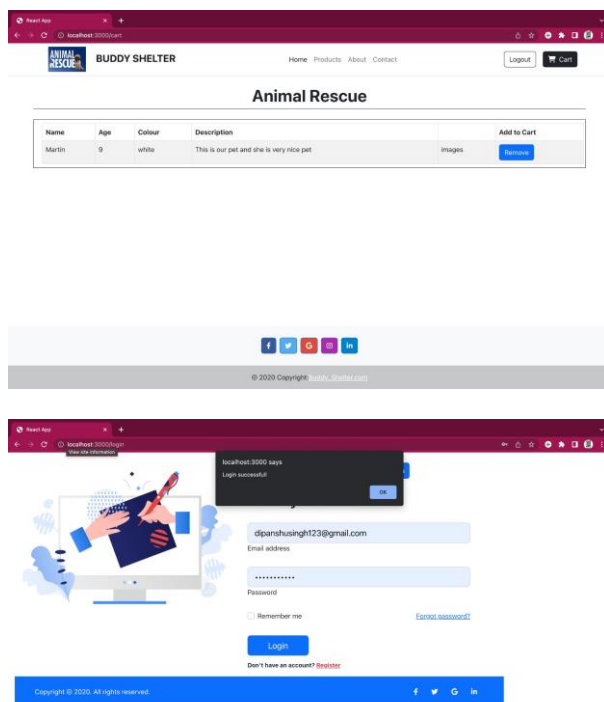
React App
localhost:3000/cart

ANIMAL RESCUE
BUDDY SHELTER

Home Products About Contact

Logout
Cart

Animal Rescue

| Name | Age | Colour | Description | | Add to Cart |
|---|---|---|---|---|---|
| Martin | 9 | white | This is our pet and she is very nice pet | images | Remove |

f G in

© 2020 Copyright: Buddy_Shelter.com

React App
localhost:3000/login
View site information

localhost:3000 says
Login successful
OK

dipanshusingh123@gmail.com
Email address

•••••••••••
Password

Remember me
Forgot password?

Login

Don't have an account? Register

Copyright © 2020. All rights reserved.

f G in